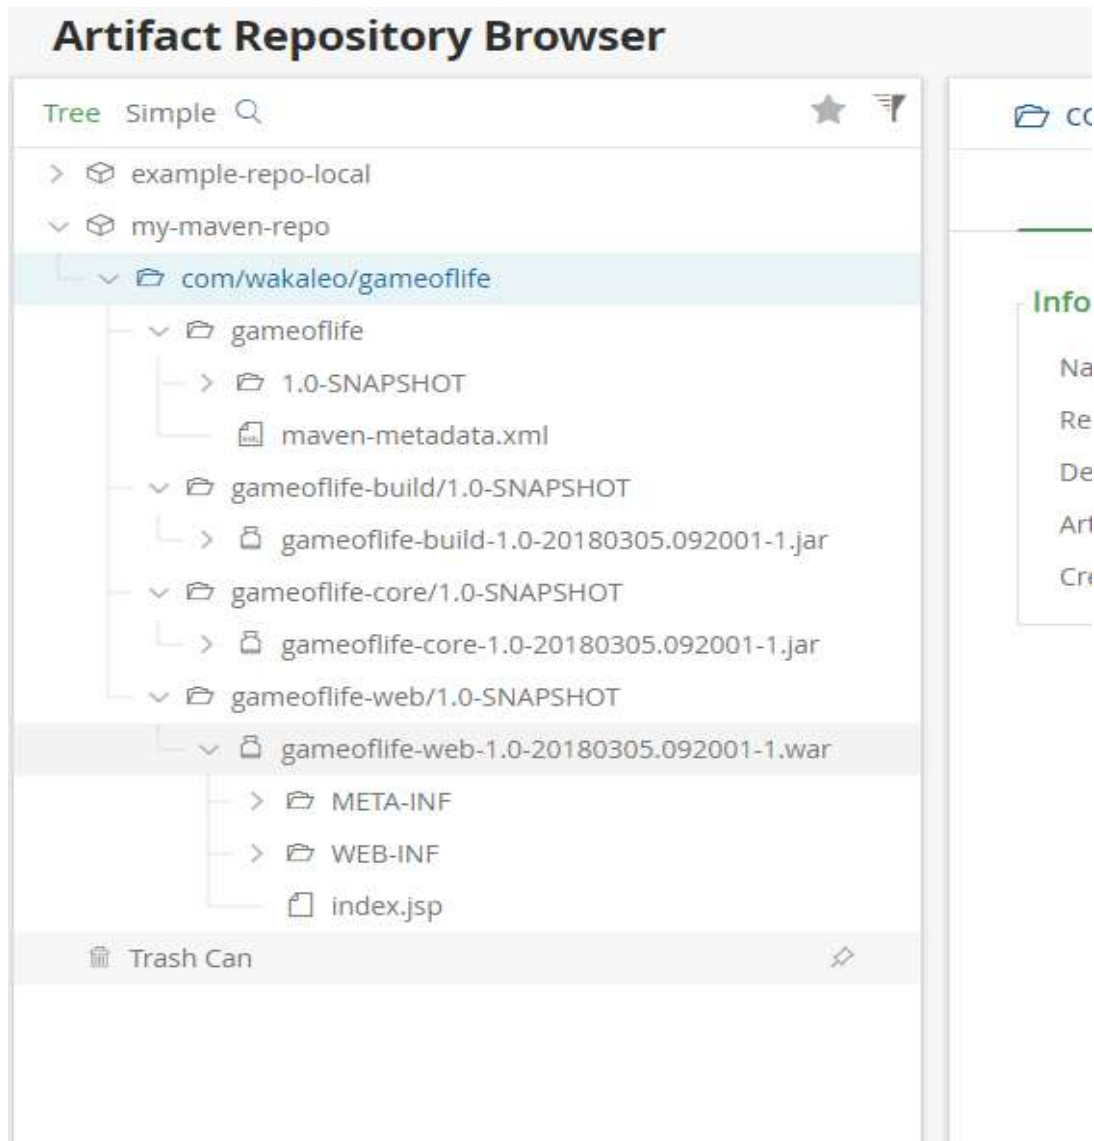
Artifact Repository Browser

Tree Simple

example-repo-local
my-maven-repo
com/wakaleo/gameoflife
gameoflife
1.0-SNAPSHOT
maven-metadata.xml
gameoflife-build/1.0-SNAPSHOT
gameoflife-build-1.0-20180305.092001-1.jar
gameoflife-core/1.0-SNAPSHOT
gameoflife-core-1.0-20180305.092001-1.jar
gameoflife-web/1.0-SNAPSHOT
gameoflife-web-1.0-20180305.092001-1.war
META-INF
WEB-INF
index.jsp
Trash Can

co

Info
Na
Re
De
Art
Cre